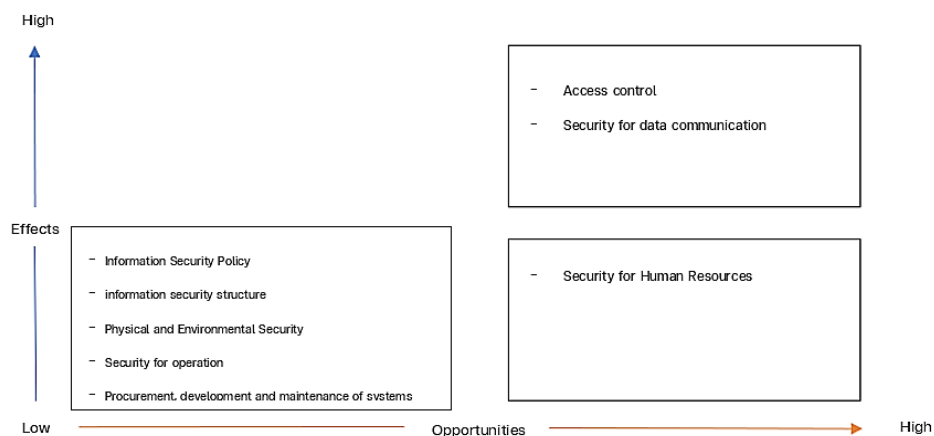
High

- Access control
- Security for data communication

Effects

- Information Security Policy
- information security structure
- Physical and Environmental Security
- Security for operation
- Procurement, development and maintenance of systems

- Security for Human Resources

Low

Opportunities

High